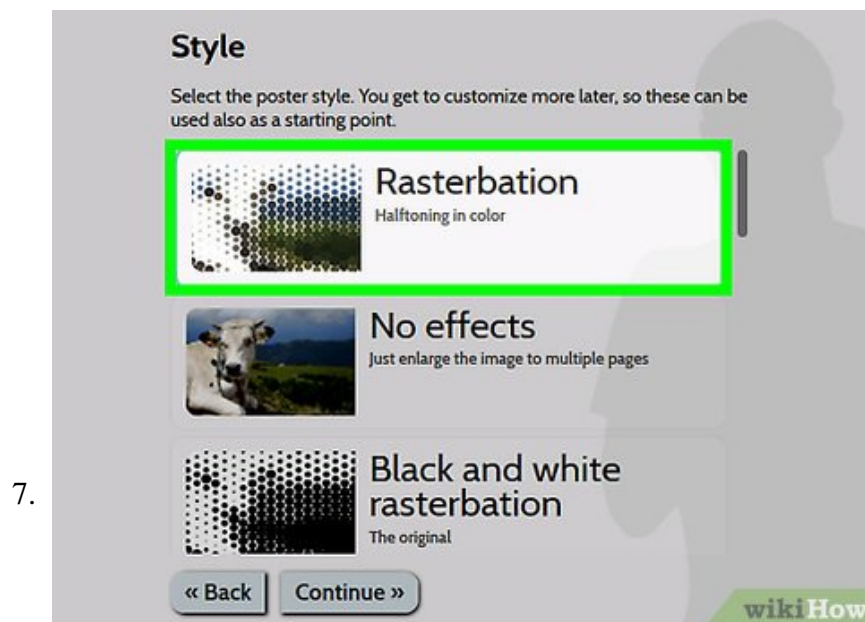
Style

Select the poster style. You get to customize more later, so these can be used also as a starting point.

Rasterbation
Halftoning in color

No effects
Just enlarge the image to multiple pages

Black and white rasterbation
The original

7.

« Back

Continue »

wikiHow